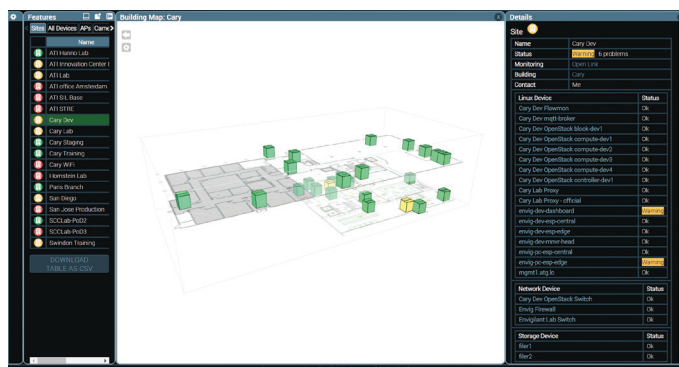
Features

Sites | All Devices | APs | Came

Name

ATI Hanno Lab
ATI Innovation Center I
ATI Lab
ATI office Amsterdam
ATI S/L Base
ATI STRE
Cary Dev
Cary Lab
Cary Staging
Cary Training
Cary WiFi
Hornsten Lab
Paris Branch
San Diego
San Jose Production
SCCLab-PoD2
SCCLab-PoD3
Swindon Training

DOWNLOAD TABLE AS CSV

Building Map: Cary

Details

Site

| Name | Cary Dev |
|---|---|
| Status | Warning 6 problems |
| Monitoring | Open Link |
| Building | Cary |
| Contact | Me |

| Linux Device | Status |
|---|---|
| Cary Dev Flowmon | Ok |
| Cary Dev mqtt-broker | Ok |
| Cary Dev OpenStack block-dev1 | Ok |
| Cary Dev OpenStack compute-dev1 | Ok |
| Cary Dev OpenStack compute-dev2 | Ok |
| Cary Dev OpenStack compute-dev3 | Ok |
| Cary Dev OpenStack compute-dev4 | Ok |
| Cary Dev OpenStack controller-dev1 | Ok |
| Cary Lab Proxy | Ok |
| Cary Lab Proxy - official | Ok |
| envig-dev-dashboard | Warning |
| envig-dev-esp-central | Ok |
| envig-dev-esp-edge | Ok |
| envig-dev-mmr-head | Ok |
| envig-pc-esp-central | Ok |
| envig-pc-esp-edge | Warning |
| mgmt1.atg.lc | Ok |

| Network Device | Status |
|---|---|
| Cary Dev OpenStack Switch | Ok |
| Envig Firewall | Ok |
| Envigilant Lab Switch | Ok |

| Storage Device | Status |
|---|---|
| filer1 | Ok |
| filer2 | Ok |